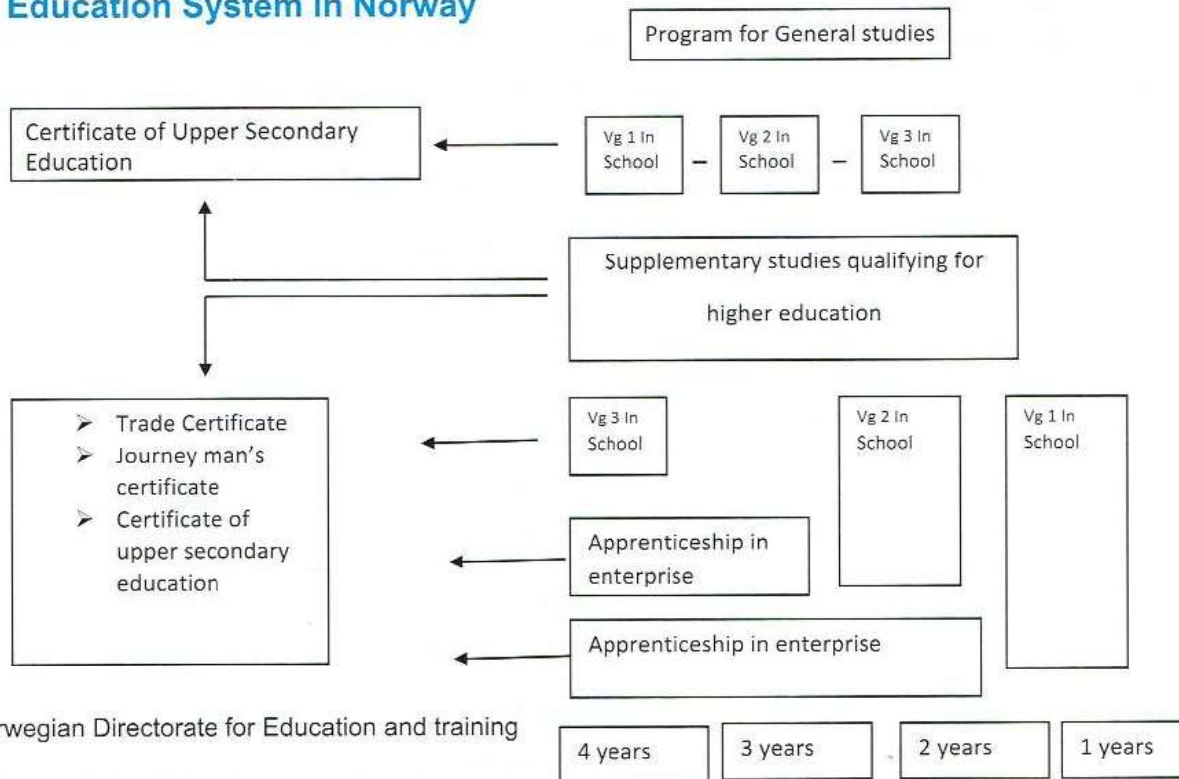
Education System in Norway

Program for General studies

Certificate of Upper Secondary Education

Vg 1 In School – Vg 2 In School – Vg 3 In School

Supplementary studies qualifying for higher education

- Trade Certificate
- Journey man's certificate
- Certificate of upper secondary education

Vg 3 In School

Vg 2 In School

Vg 1 In School

Apprenticeship in enterprise

Apprenticeship in enterprise

rwegian Directorate for Education and training

4 years

3 years

2 years

1 years